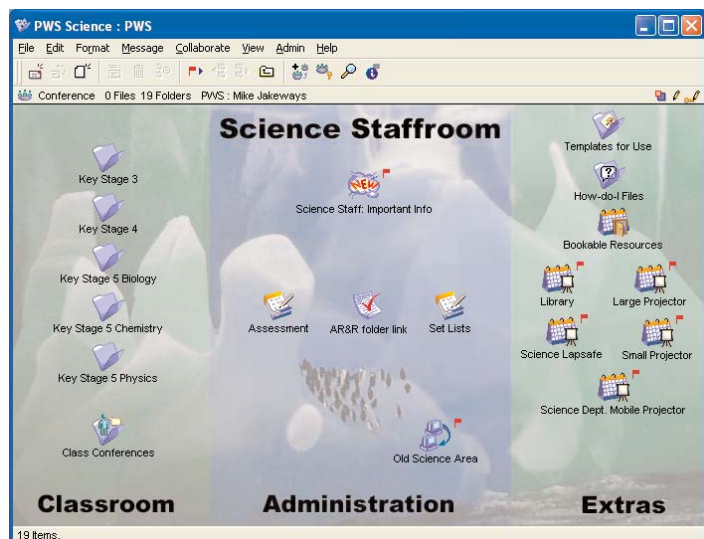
PWS Science : PWS

File Edit Format Message Collaborate View Admin Help

Conference 0 Files 19 Folders PWS : Mike Jakeways

Science Staffroom

Key Stage 3

Key Stage 4

Key Stage 5 Biology

Key Stage 5 Chemistry

Key Stage 5 Physics

Class Conferences

NEW

Science Staff: Important Info

Assessment

AR&R folder link

Set Lists

Old Science Area

Templates for Use

How-do-I Files

Bookable Resources

Library

Large Projector

Science Lapsafe

Small Projector

Science Dept. Mobile Projector

Classroom

Administration

Extras

19 Items.